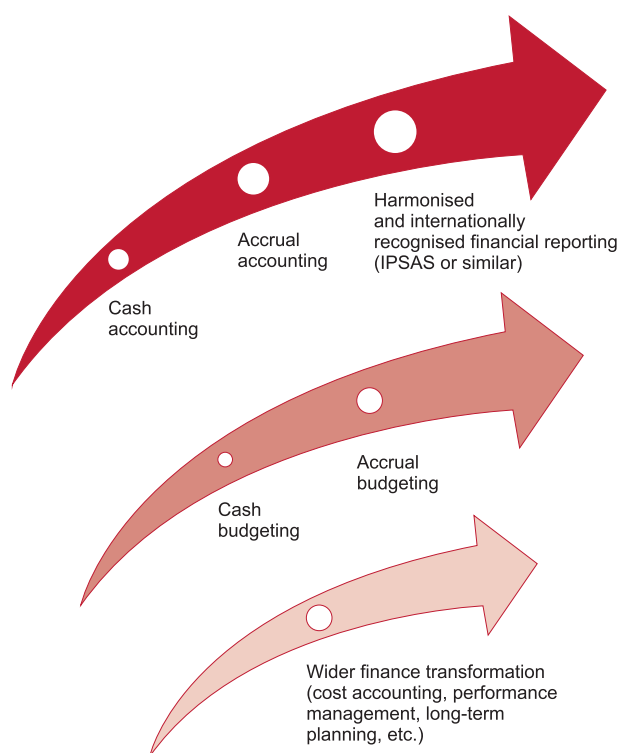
Cash accounting

Accrual accounting

Harmonised and internationally recognised financial reporting (IPSAS or similar)

Cash budgeting

Accrual budgeting

Wider finance transformation (cost accounting, performance management, long-term planning, etc.)